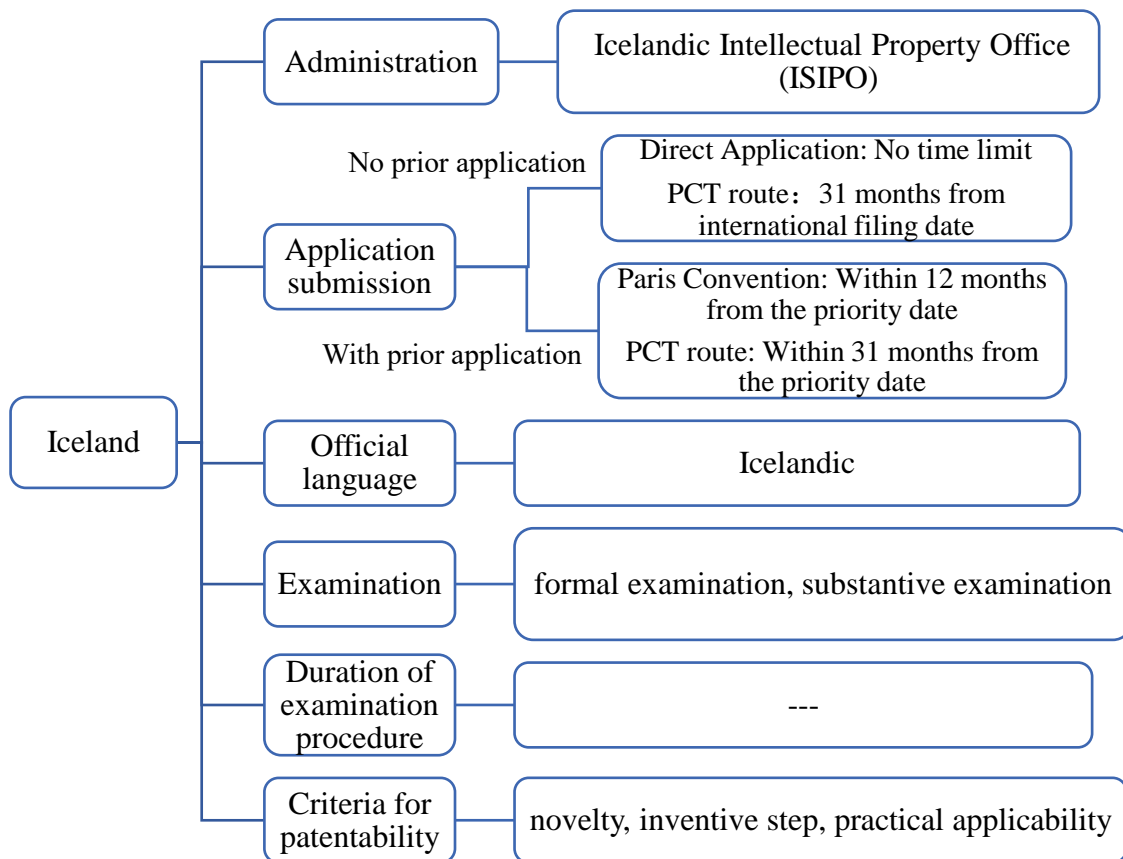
Iceland

Administration

Icelandic Intellectual Property Office (ISIPO)

Application submission

No prior application

Direct Application: No time limit

PCT route：31 months from international filing date

With prior application

Paris Convention: Within 12 months from the priority date

PCT route: Within 31 months from the priority date

Official language

Icelandic

Examination

formal examination, substantive examination

Duration of examination procedure

---

Criteria for patentability

novelty, inventive step, practical applicability